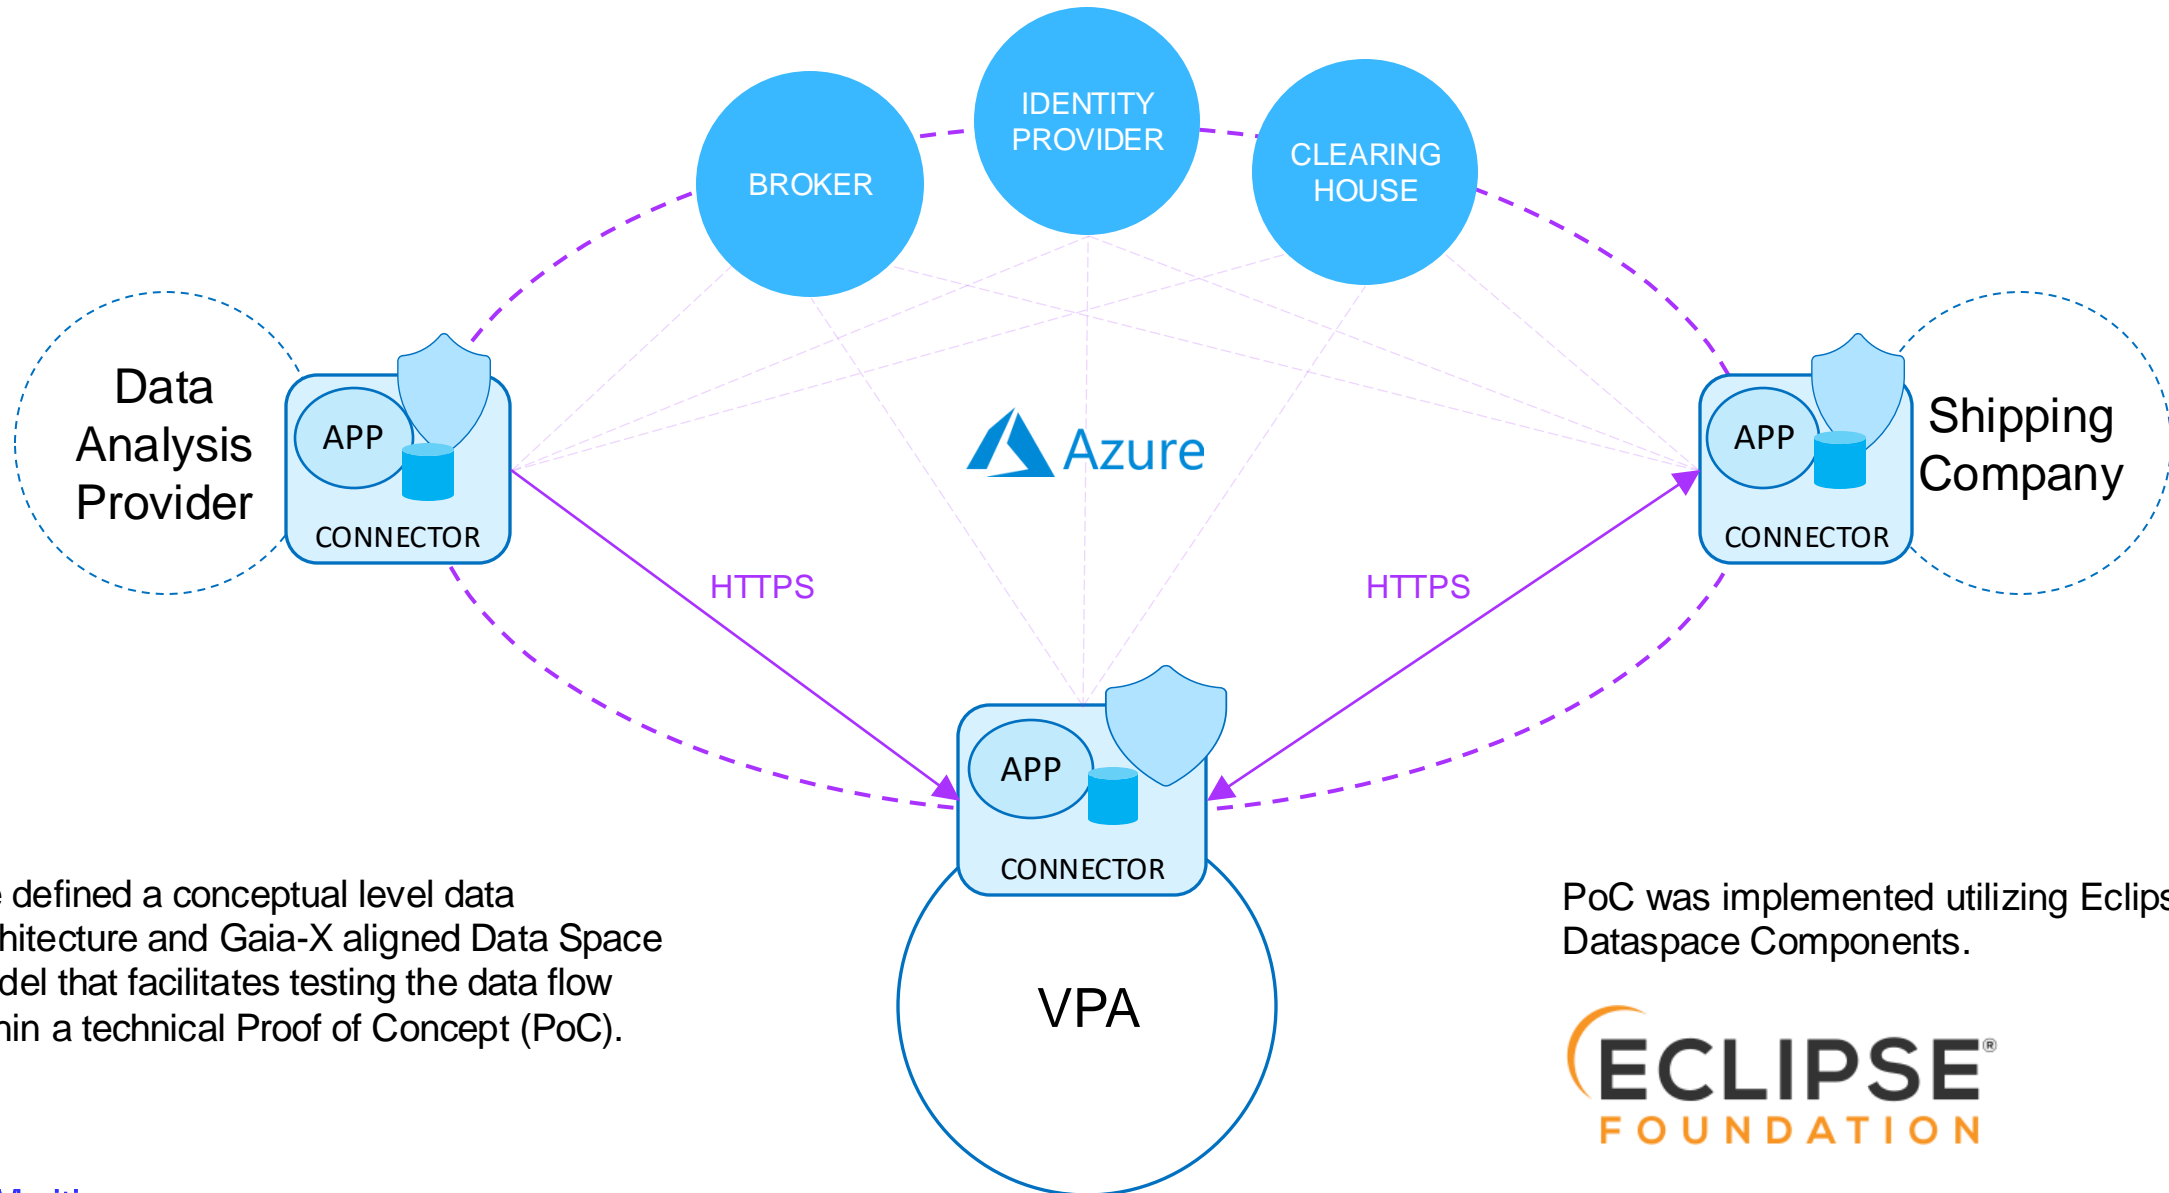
IDENTITY PROVIDER

BROKER

CLEARING HOUSE

Data Analysis Provider

APP

CONNECTOR

Azure

Shipping Company

APP

CONNECTOR

HTTPS

HTTPS

APP

CONNECTOR

VPA

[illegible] defined a conceptual level data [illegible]hitecture and Gaia-X aligned Data Space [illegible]del that facilitates testing the data flow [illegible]hin a technical Proof of Concept (PoC).

PoC was implemented utilizing Eclips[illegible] Dataspace Components.

ECLIPSE® FOUNDATION

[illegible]